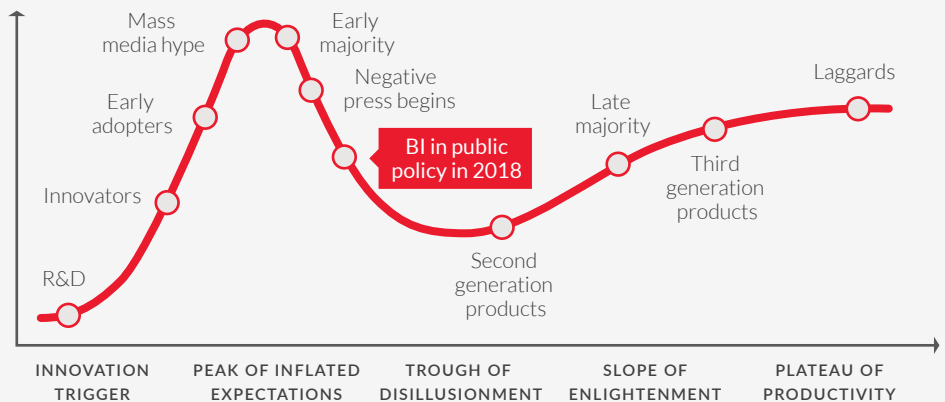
Mass media hype

Early majority

Early adopters

Negative press begins

BI in public policy in 2018

Late majority

Laggards

Innovators

Third generation products

R&D

Second generation products

INNOVATION TRIGGER

PEAK OF INFLATED EXPECTATIONS

TROUGH OF DISILLUSIONMENT

SLOPE OF ENLIGHTENMENT

PLATEAU OF PRODUCTIVITY